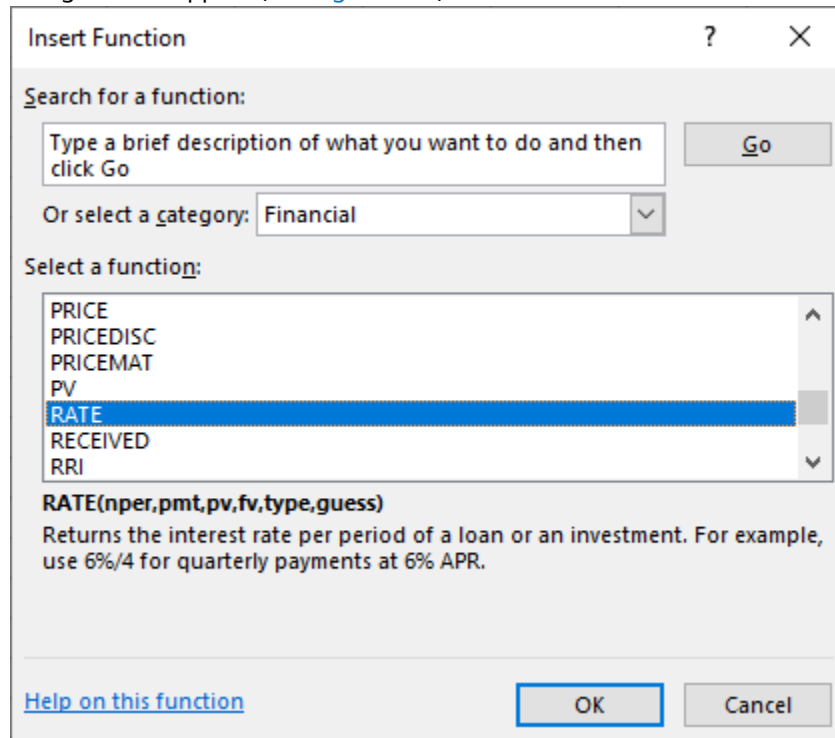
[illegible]

Insert Function

?

×

Search for a function:

Type a brief description of what you want to do and then click Go

Go

Or select a category: Financial

Select a function:

PRICE
PRICEDISC
PRICEMAT
PV
RATE
RECEIVED
RRI

RATE(nper,pmt,pv,fv,type,guess)

Returns the interest rate per period of a loan or an investment. For example, use 6%/4 for quarterly payments at 6% APR.

Help on this function

OK

Cancel